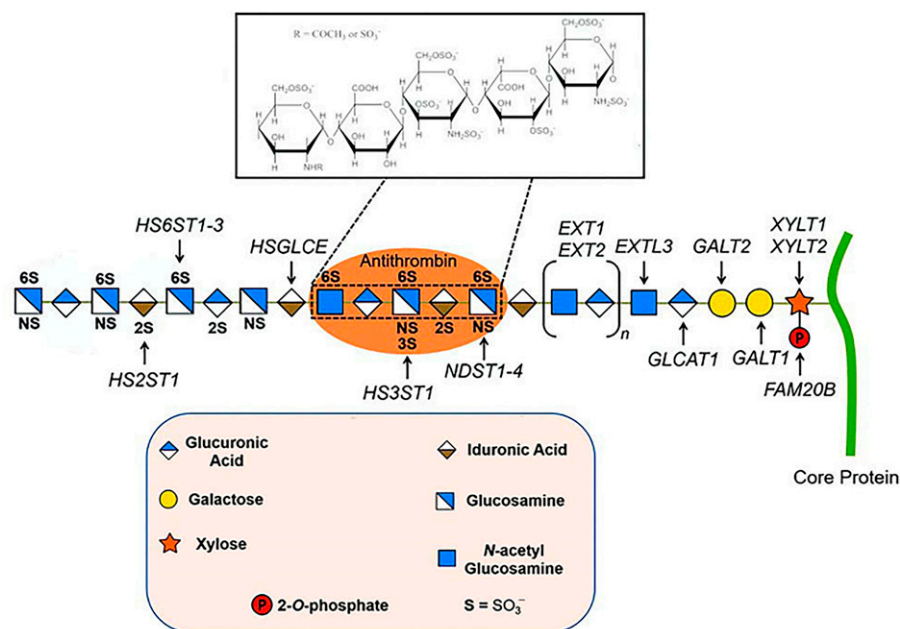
R = COCH$_3$ or SO$_3^-$

CH$_2$OSO$_3^-$ COOH CH$_2$OSO$_3^-$ COOH CH$_2$OSO$_3^-$

OH NHR OH OSO$_3^-$ NH$_2$SO$_3^-$ OH OSO$_3^-$ OH NH$_2$SO$_3^-$

H

HS6ST1-3

HSGLCE

Antithrombin

EXT1
EXT2

EXTL3

GALT2

XYLT1
XYLT2

6S 6S 6S 6S 6S 6S

NS NS 2S 2S NS NS 2S NS

3S

n

P

HS2ST1

HS3ST1

NDST1-4

GLCAT1

GALT1

FAM20B

Core Protein

Glucuronic Acid

Iduronic Acid

Galactose

Glucosamine

Xylose

N-acetyl Glucosamine

P 2-O-phosphate

S = SO$_3^-$